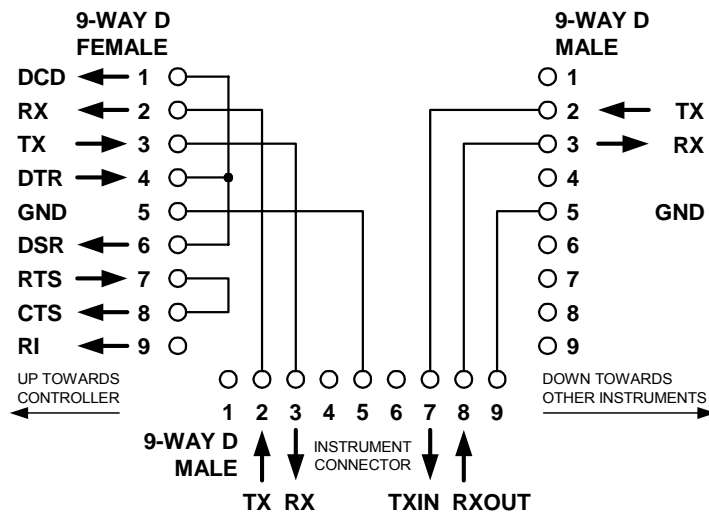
9-WAY D
FEMALE

DCD 1
RX 2
TX 3
DTR 4
GND 5
DSR 6
RTS 7
CTS 8
RI 9

9-WAY D
MALE

1
2 TX
3 RX
4
5 GND
6
7
8
9

UP TOWARDS
CONTROLLER

DOWN TOWARDS
OTHER INSTRUMENTS

1 2 3 4 5 6 7 8 9

9-WAY D
MALE

INSTRUMENT
CONNECTOR

TX RX TXIN RXOUT